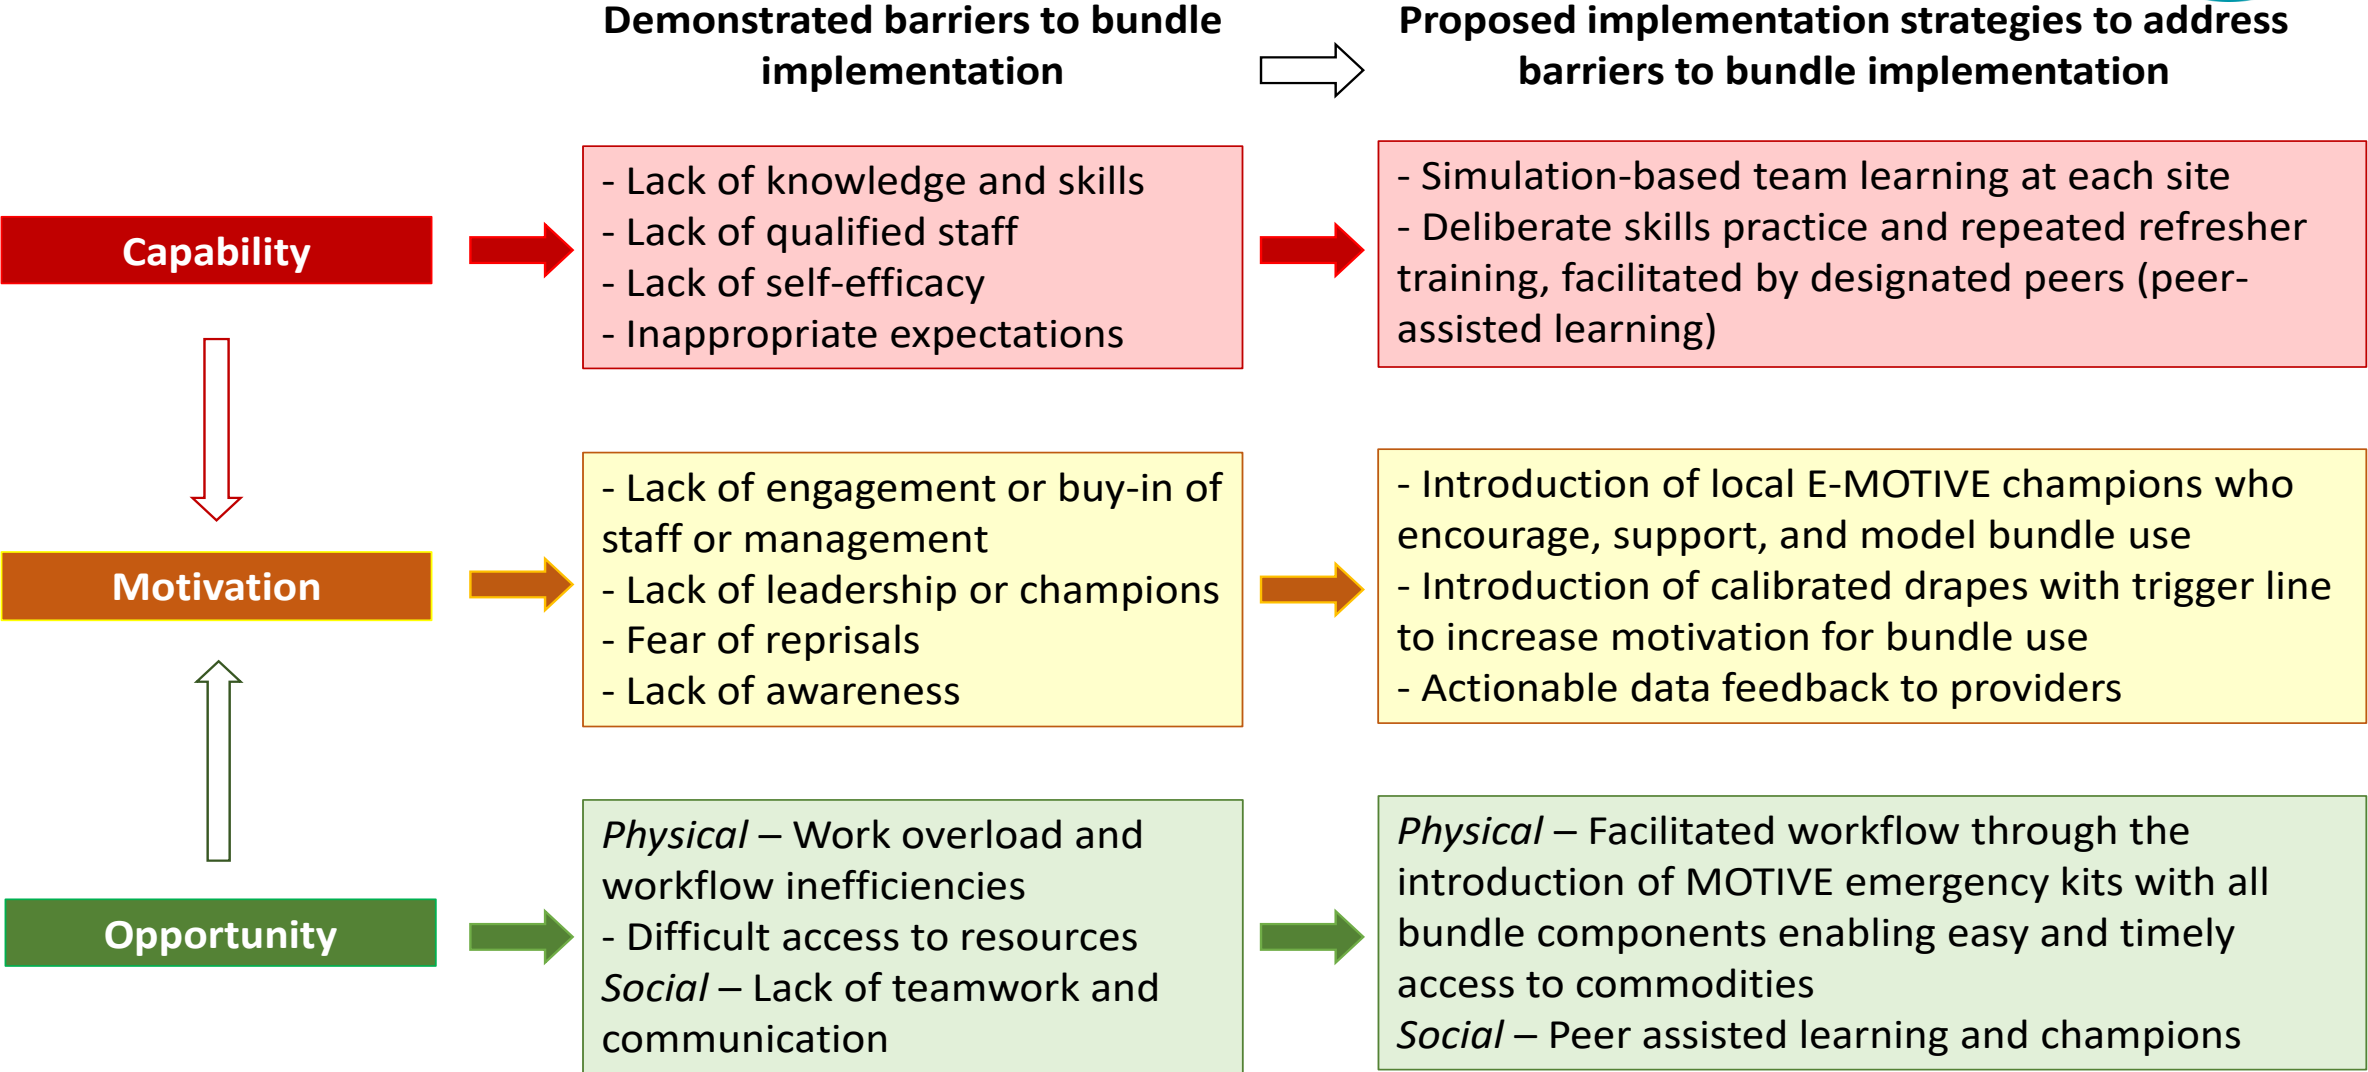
Demonstrated barriers to bundle implementation

Proposed implementation strategies to address barriers to bundle implementation

Capability

- Lack of knowledge and skills
- Lack of qualified staff
- Lack of self-efficacy
- Inappropriate expectations

- Simulation-based team learning at each site
- Deliberate skills practice and repeated refresher training, facilitated by designated peers (peer-assisted learning)

Motivation

- Lack of engagement or buy-in of staff or management
- Lack of leadership or champions
- Fear of reprisals
- Lack of awareness

- Introduction of local E-MOTIVE champions who encourage, support, and model bundle use
- Introduction of calibrated drapes with trigger line to increase motivation for bundle use
- Actionable data feedback to providers

Opportunity

*Physical* – Work overload and workflow inefficiencies
- Difficult access to resources
*Social* – Lack of teamwork and communication

*Physical* – Facilitated workflow through the introduction of MOTIVE emergency kits with all bundle components enabling easy and timely access to commodities
*Social* – Peer assisted learning and champions